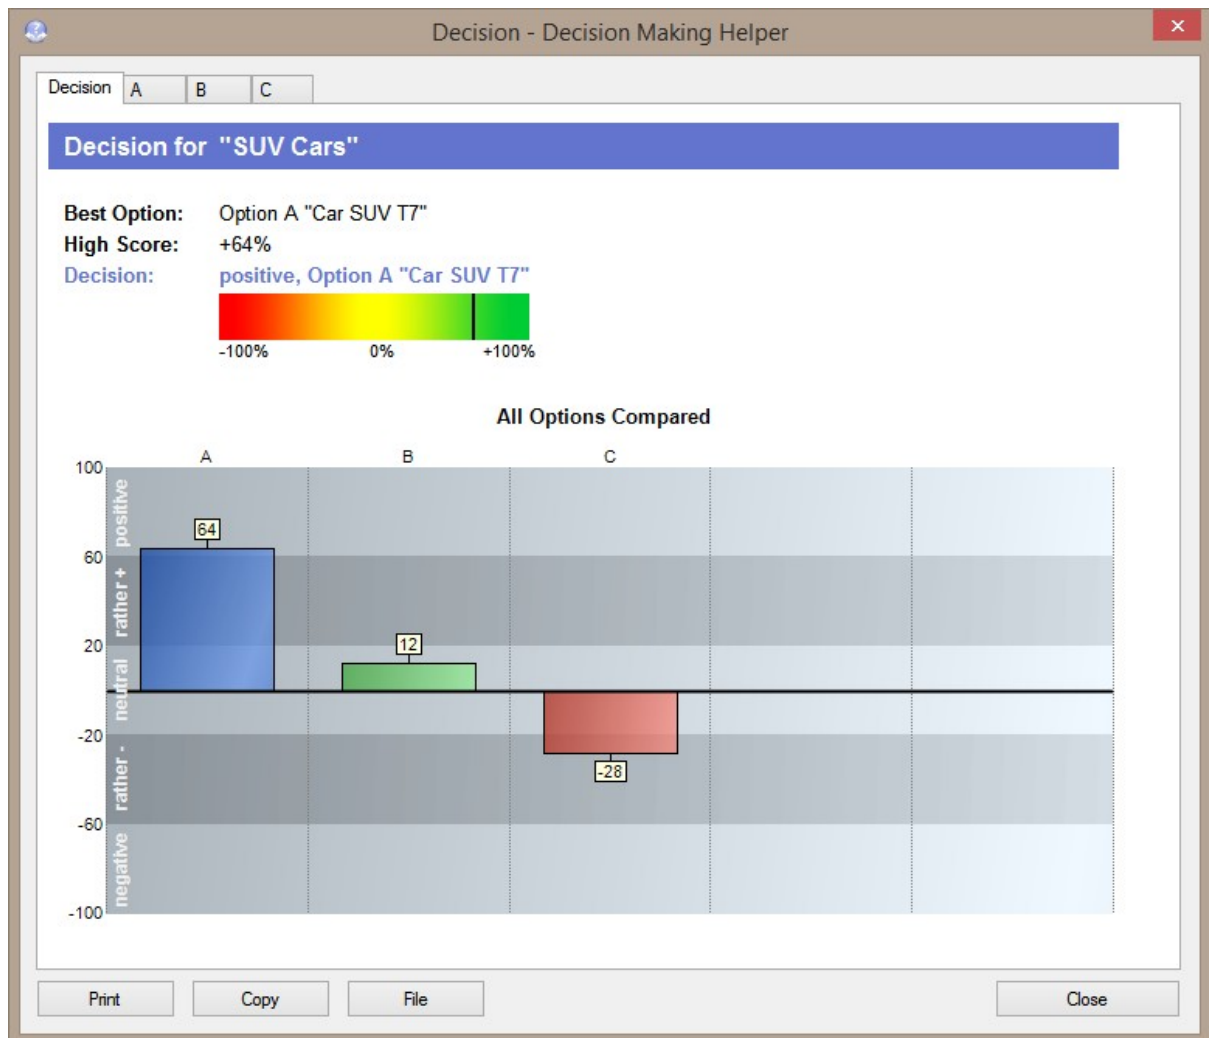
Decision - Decision Making Helper

Decision | A | B | C

Decision for "SUV Cars"

Best Option: Option A "Car SUV T7"
High Score: +64%
Decision: positive, Option A "Car SUV T7"

-100% 0% +100%

All Options Compared

A B C

100
60
20
-20
-60
-100

positive
rather +
neutral
rather -
negative

64
12
-28

Print Copy File Close